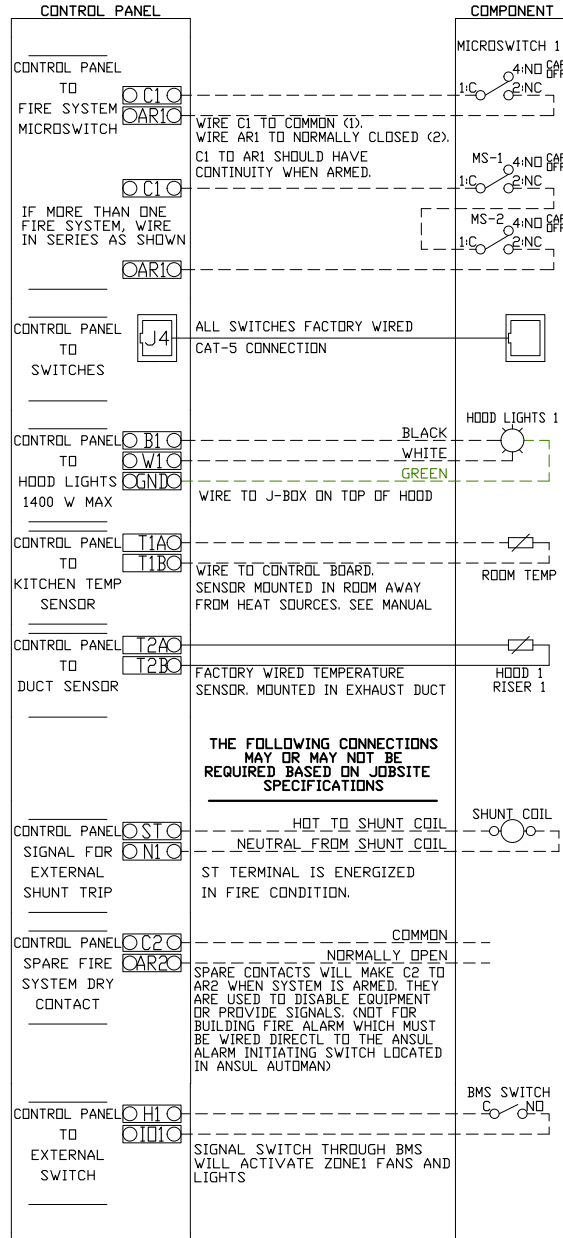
CONTROL PANEL

COMPONENT

CONTROL PANEL TO FIRE SYSTEM MICROSWITCH

C1
AR1

WIRE C1 TO COMMON (1). WIRE AR1 TO NORMALLY CLOSED (2). C1 TO AR1 SHOULD HAVE CONTINUITY WHEN ARMED.

MICROSWITCH 1
1:C
4:NO
2:NC

C1

IF MORE THAN ONE FIRE SYSTEM, WIRE IN SERIES AS SHOWN

AR1

MS-1
1:C
4:NO
2:NC

MS-2
1:C
4:NO
2:NC

CONTROL PANEL TO SWITCHES

J4

ALL SWITCHES FACTORY WIRED
CAT-5 CONNECTION

CONTROL PANEL TO HOOD LIGHTS 1400 W MAX

B1
W1
GND

BLACK
WHITE
GREEN

WIRE TO J-BOX ON TOP OF HOOD

HOOD LIGHTS 1

CONTROL PANEL TO KITCHEN TEMP SENSOR

T1A
T1B

WIRE TO CONTROL BOARD. SENSOR MOUNTED IN ROOM AWAY FROM HEAT SOURCES. SEE MANUAL

ROOM TEMP

CONTROL PANEL TO DUCT SENSOR

T2A
T2B

FACTORY WIRED TEMPERATURE SENSOR. MOUNTED IN EXHAUST DUCT

HOOD 1
RISER 1

THE FOLLOWING CONNECTIONS MAY OR MAY NOT BE REQUIRED BASED ON JOBSITE SPECIFICATIONS

CONTROL PANEL SIGNAL FOR EXTERNAL SHUNT TRIP

ST
N1

HOT TO SHUNT COIL
NEUTRAL FROM SHUNT COIL

SHUNT COIL

ST TERMINAL IS ENERGIZED IN FIRE CONDITION.

CONTROL PANEL SPARE FIRE SYSTEM DRY CONTACT

C2
AR2

COMMON
NORMALLY OPEN

SPARE CONTACTS WILL MAKE C2 TO AR2 WHEN SYSTEM IS ARMED. THEY ARE USED TO DISABLE EQUIPMENT OR PROVIDE SIGNALS. (NOT FOR BUILDING FIRE ALARM WHICH MUST BE WIRED DIRECTL TO THE ANSUL ALARM INITIATING SWITCH LOCATED IN ANSUL AUTOMAN)

CONTROL PANEL TO EXTERNAL SWITCH

H1
ID1

BMS SWITCH
C
NO

SIGNAL SWITCH THROUGH BMS WILL ACTIVATE ZONE1 FANS AND LIGHTS